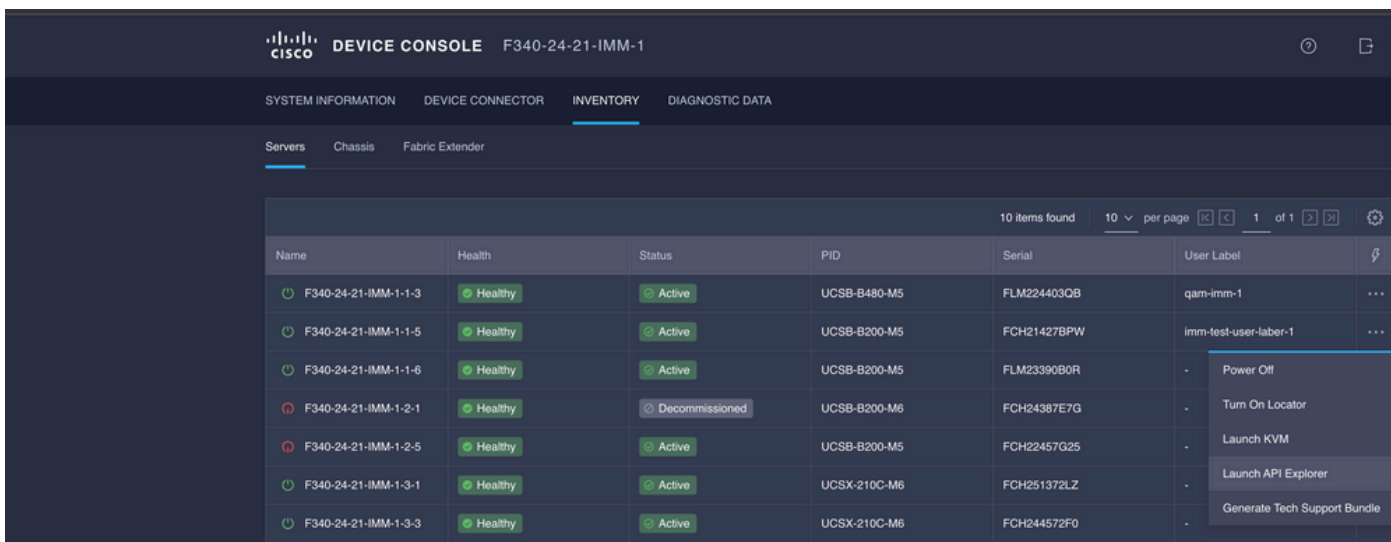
cisco DEVICE CONSOLE F340-24-21-IMM-1

SYSTEM INFORMATION DEVICE CONNECTOR INVENTORY DIAGNOSTIC DATA

Servers Chassis Fabric Extender

10 items found 10 per page 1 of 1

| Name | Health | Status | PID | Serial | User Label |
|---|---|---|---|---|---|
| F340-24-21-IMM-1-1-3 | Healthy | Active | UCSB-B480-M5 | FLM224403QB | qam-imm-1 |
| F340-24-21-IMM-1-1-5 | Healthy | Active | UCSB-B200-M5 | FCH21427BPW | imm-test-user-laber-1 |
| F340-24-21-IMM-1-1-6 | Healthy | Active | UCSB-B200-M5 | FLM23390B0R | - |
| F340-24-21-IMM-1-2-1 | Healthy | Decommissioned | UCSB-B200-M6 | FCH24387E7G | - |
| F340-24-21-IMM-1-2-5 | Healthy | Active | UCSB-B200-M5 | FCH22457G25 | - |
| F340-24-21-IMM-1-3-1 | Healthy | Active | UCSX-210C-M6 | FCH251372LZ | - |
| F340-24-21-IMM-1-3-3 | Healthy | Active | UCSX-210C-M6 | FCH244572F0 | - |

Power Off
Turn On Locator
Launch KVM
Launch API Explorer
Generate Tech Support Bundle